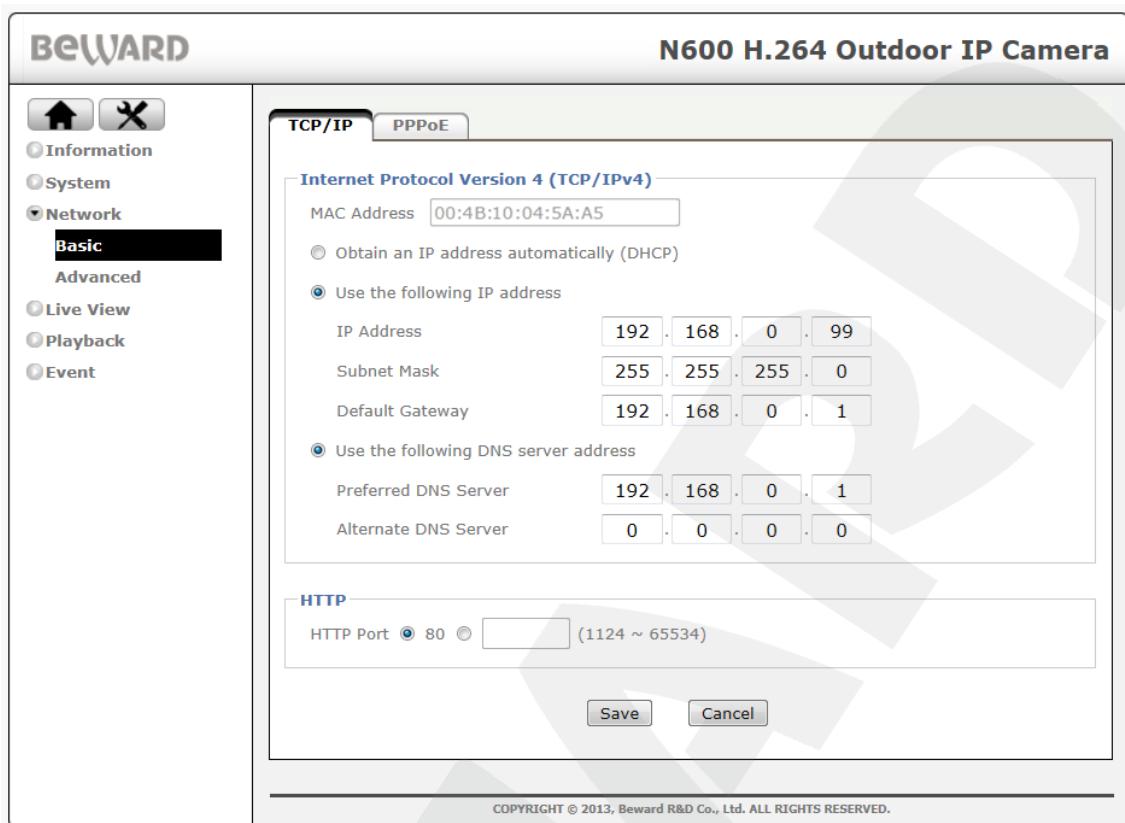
BEWARD

N600 H.264 Outdoor IP Camera

Information
System
Network
Basic
Advanced
Live View
Playback
Event

TCP/IP | PPPoE

Internet Protocol Version 4 (TCP/IPv4)

MAC Address 00:4B:10:04:5A:A5

Obtain an IP address automatically (DHCP)

Use the following IP address

| | | | | |
|---|---|---|---|---|
| IP Address | 192 | 168 | 0 | 99 |
| Subnet Mask | 255 | 255 | 255 | 0 |
| Default Gateway | 192 | 168 | 0 | 1 |

Use the following DNS server address

| | | | | |
|---|---|---|---|---|
| Preferred DNS Server | 192 | 168 | 0 | 1 |
| Alternate DNS Server | 0 | 0 | 0 | 0 |

HTTP

HTTP Port 80 (1124 ~ 65534)

Save Cancel

COPYRIGHT © 2013, Beward R&D Co., Ltd. ALL RIGHTS RESERVED.